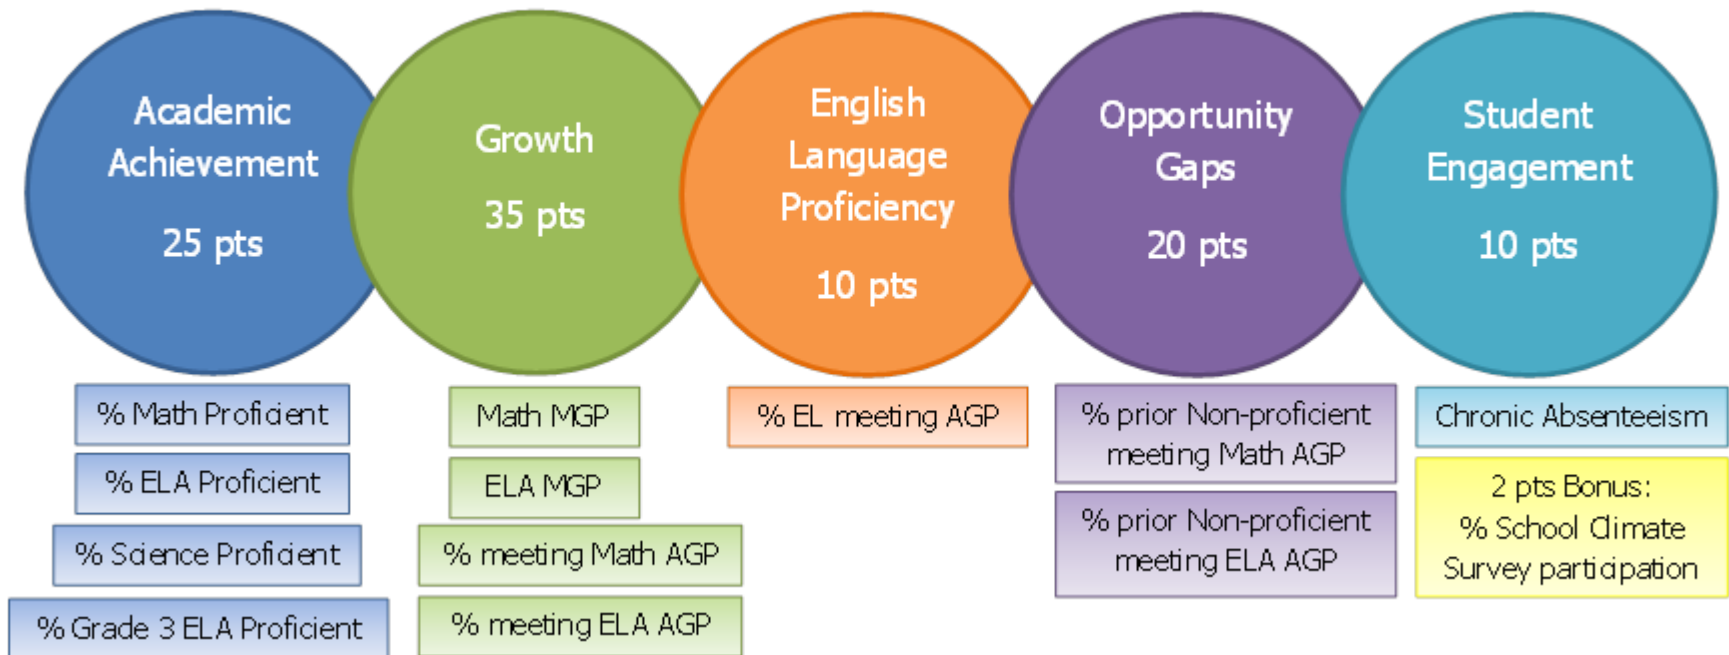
Academic Achievement

25 pts

Growth

35 pts

English Language Proficiency

10 pts

Opportunity Gaps

20 pts

Student Engagement

10 pts

% Math Proficient

% ELA Proficient

% Science Proficient

% Grade 3 ELA Proficient

Math MGP

ELA MGP

% meeting Math AGP

% meeting ELA AGP

% EL meeting AGP

% prior Non-proficient meeting Math AGP

% prior Non-proficient meeting ELA AGP

Chronic Absenteeism

2 pts Bonus: % School Climate Survey participation